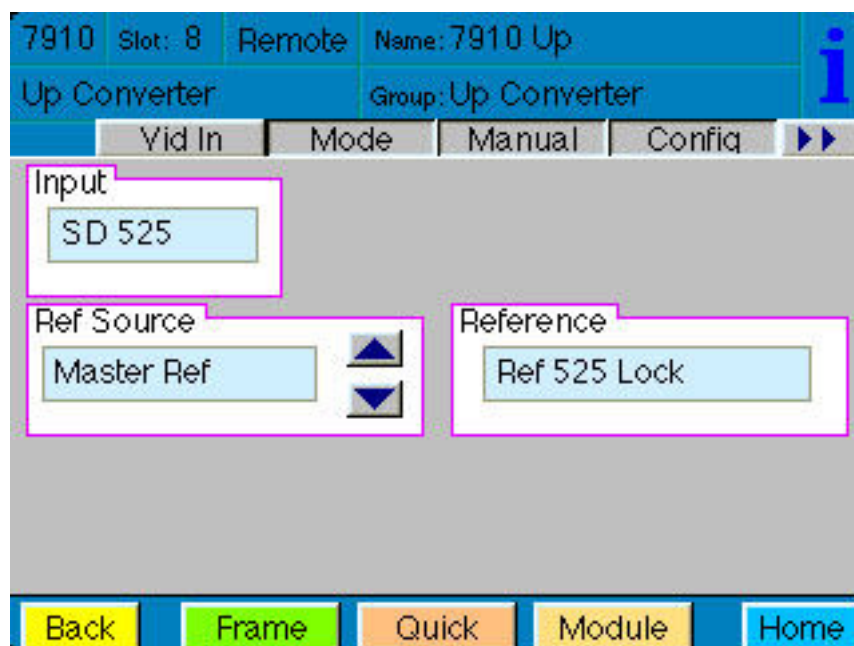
7910 Slot: 8 Remote Name: 7910 Up

Up Converter Group: Up Converter

i

Vid In | Mode | Manual | Config | ▶▶

Input

SD 525

Ref Source

Master Ref

Reference

Ref 525 Lock

Back Frame Quick Module Home